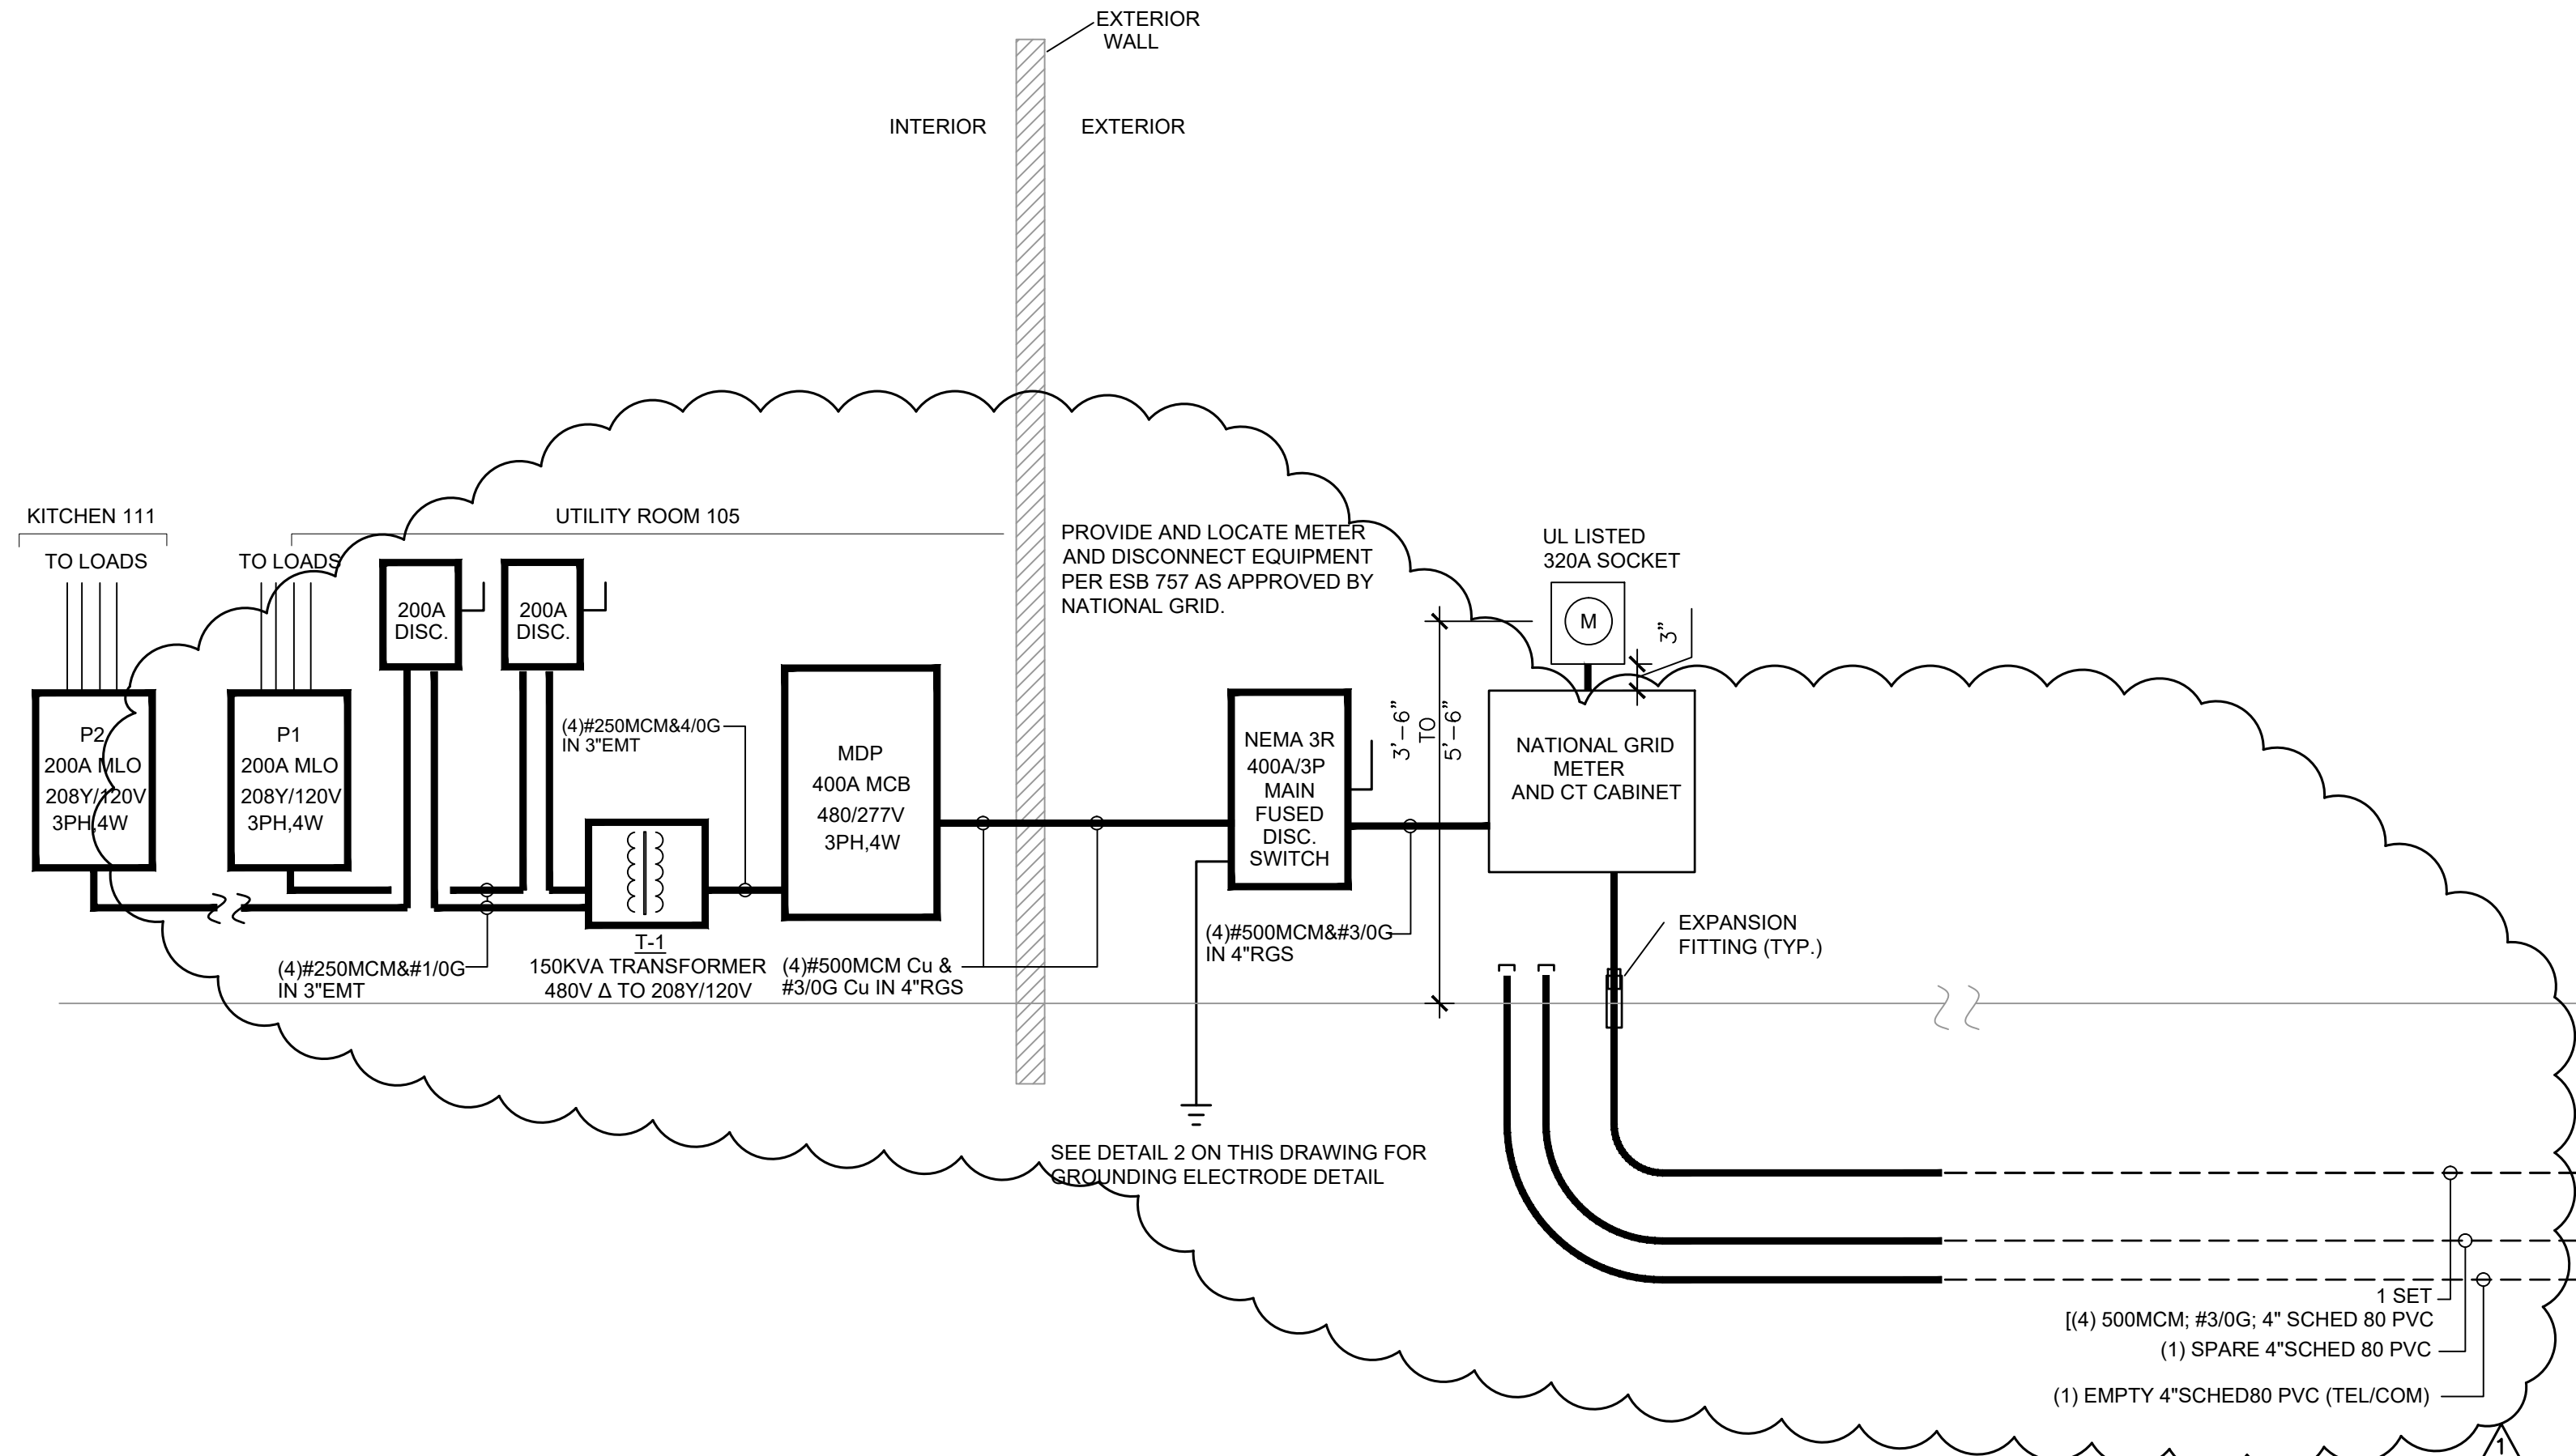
EXTERIOR WALL

INTERIOR

EXTERIOR

KITCHEN 111

UTILITY ROOM 105

TO LOADS

TO LOADS

200A DISC.

200A DISC.

PROVIDE AND LOCATE METER AND DISCONNECT EQUIPMENT PER ESB 757 AS APPROVED BY NATIONAL GRID.

UL LISTED 320A SOCKET

M

3"

3'–6" TO 5'–6"

P2 200A MLO 208Y/120V 3PH,4W

P1 200A MLO 208Y/120V 3PH,4W

(4)#250MCM&4/0G IN 3"EMT

MDP 400A MCB 480/277V 3PH,4W

NEMA 3R 400A/3P MAIN FUSED DISC. SWITCH

NATIONAL GRID METER AND CT CABINET

T-1

150KVA TRANSFORMER 480V Δ TO 208Y/120V

(4)#250MCM&#1/0G IN 3"EMT

(4)#500MCM Cu & #3/0G Cu IN 4"RGS

(4)#500MCM&#3/0G IN 4"RGS

EXPANSION FITTING (TYP.)

SEE DETAIL 2 ON THIS DRAWING FOR GROUNDING ELECTRODE DETAIL

1 SET [(4) 500MCM; #3/0G; 4" SCHED 80 PVC

(1) SPARE 4"SCHED 80 PVC

(1) EMPTY 4"SCHED80 PVC (TEL/COM)

1